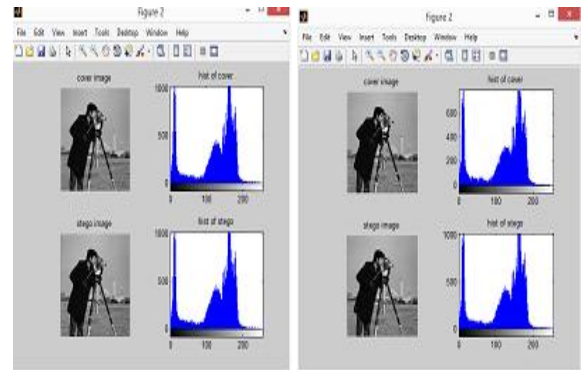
Figure 2

File Edit View Insert Tools Desktop Window Help

cover image

hist of cover

1000

500

0

0 100 200

stego image

hist of stego

1000

500

0

0 100 200

Figure 2

File Edit View Insert Tools Desktop Window Help

cover image

hist of cover

0

0 100 200

stego image

hist of stego

1000

500

0

0 100 200